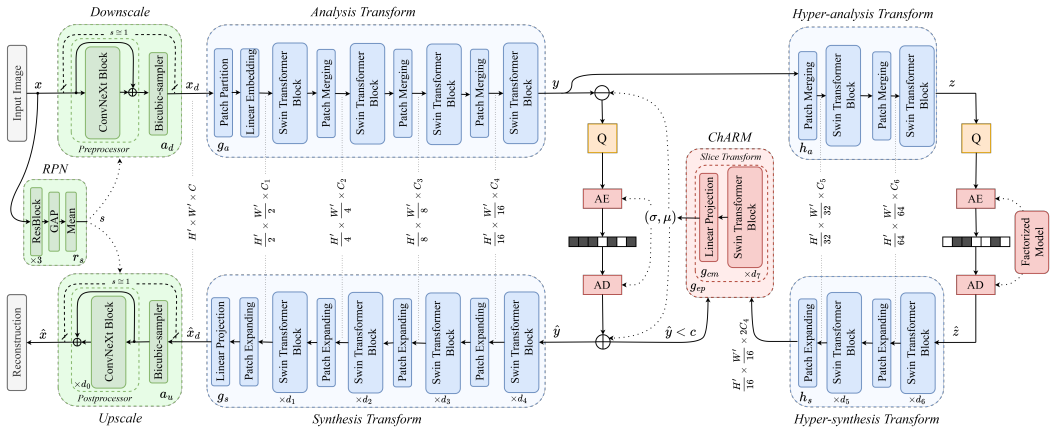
Downscale
Analysis Transform
Hyper-analysis Transform
Input Image
$x$
$s \geq 1$
ConvNeXt Block
Bicubic-sampler
Preprocessor
$x_d$
$a_d$
Patch Partition
Linear Embedding
Swin Transformer Block
Patch Merging
Swin Transformer Block
Patch Merging
Swin Transformer Block
Patch Merging
Swin Transformer Block
$g_a$
$y$
Patch Merging
Swin Transformer Block
Patch Merging
Swin Transformer Block
$h_a$
$z$
Q
Q
RPN
ResBlock
GAP
Mean
$\times 3$
$r_s$
$s$
$H' \times W' \times C$
$H' \over 2$ $\times \frac{W'}{2} \times C_1$
$\frac{H'}{4} \times \frac{W'}{4} \times C_2$
$\frac{H'}{8} \times \frac{W'}{8} \times C_3$
$\frac{H'}{16} \times \frac{W'}{16} \times C_4$
AE
$(\sigma, \mu)$
AD
ChARM
Slice Transform
Linear Projection
Swin Transformer Block
$g_{cm}$
$\times d_7$
$g_{ep}$
$\frac{H'}{32} \times \frac{W'}{32} \times C_5$
$\frac{H'}{64} \times \frac{W'}{64} \times C_6$
AE
Factorized Model
AD
Reconstruction
$s \geq 1$
ConvNeXt Block
Bicubic-sampler
$\hat{x}$
$\times d_0$
Postprocessor
$\hat{x}_d$
$a_u$
Upscale
Linear Projection
Patch Expanding
Swin Transformer Block
$\times d_1$
Patch Expanding
Swin Transformer Block
$\times d_2$
Patch Expanding
Swin Transformer Block
$\times d_3$
Patch Expanding
Swin Transformer Block
$\times d_4$
$g_s$
Synthesis Transform
$\hat{y}$
$\hat{y} < c$
$\frac{H'}{16} \times \frac{W'}{16} \times 2C_4$
Patch Expanding
Swin Transformer Block
$\times d_5$
Patch Expanding
Swin Transformer Block
$\times d_6$
$h_s$
$\hat{z}$
Hyper-synthesis Transform